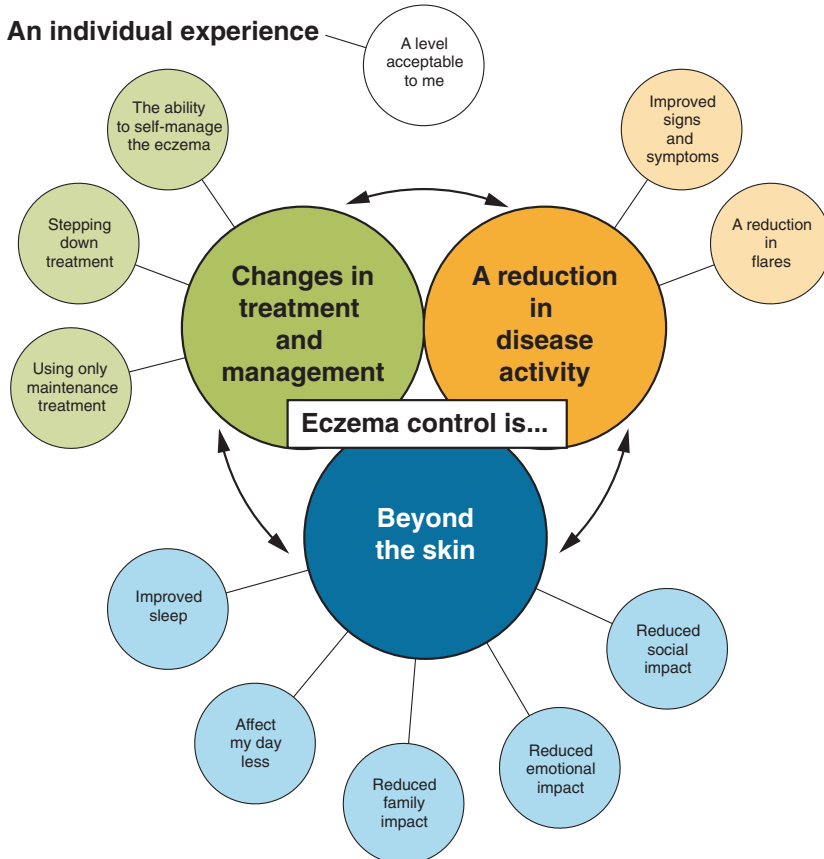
An individual experience

A level acceptable to me

The ability to self-manage the eczema

Stepping down treatment

Using only maintenance treatment

Changes in treatment and management

A reduction in disease activity

Improved signs and symptoms

A reduction in flares

Eczema control is...

Beyond the skin

Improved sleep

Affect my day less

Reduced family impact

Reduced emotional impact

Reduced social impact